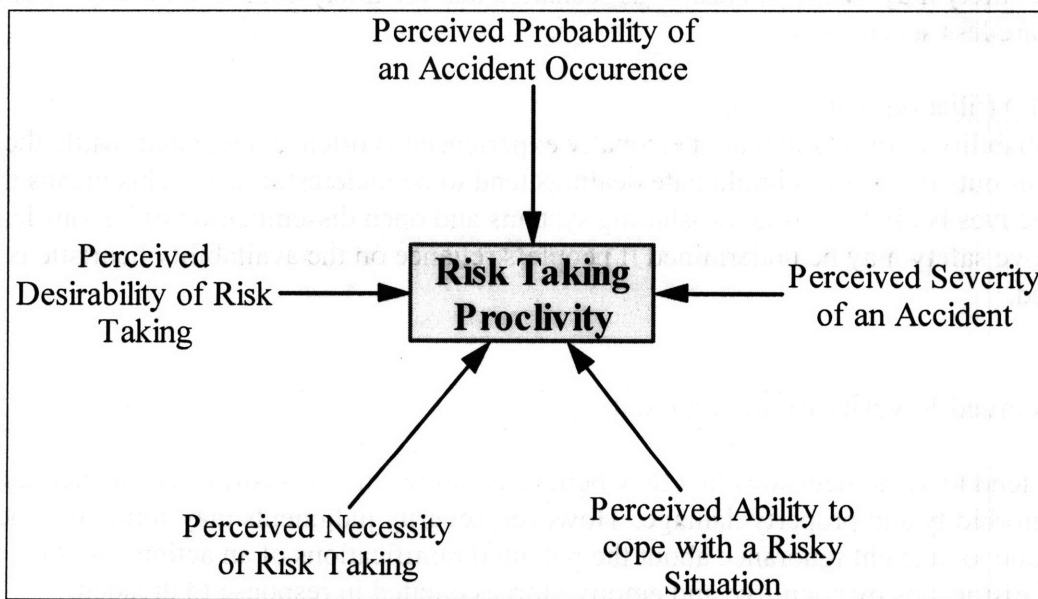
Perceived Probability of an Accident Occurence

Perceived Desirability of Risk Taking

Risk Taking Proclivity

Perceived Severity of an Accident

Perceived Necessity of Risk Taking

Perceived Ability to cope with a Risky Situation